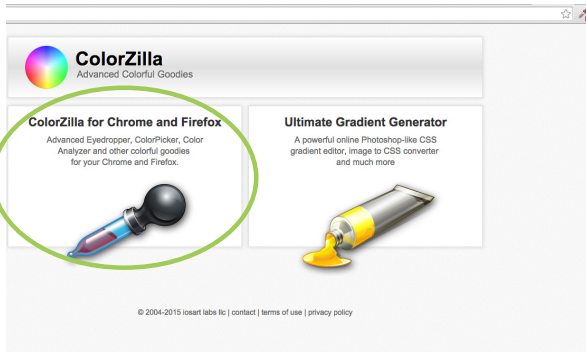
ColorZilla
Advanced Colorful Goodies

ColorZilla for Chrome and Firefox
Advanced Eyedropper, ColorPicker, Color Analyzer and other colorful goodies for your Chrome and Firefox.

Ultimate Gradient Generator
A powerful online Photoshop-like CSS gradient editor, image to CSS converter and much more

© 2004-2015 iosart labs llc | contact | terms of use | privacy policy